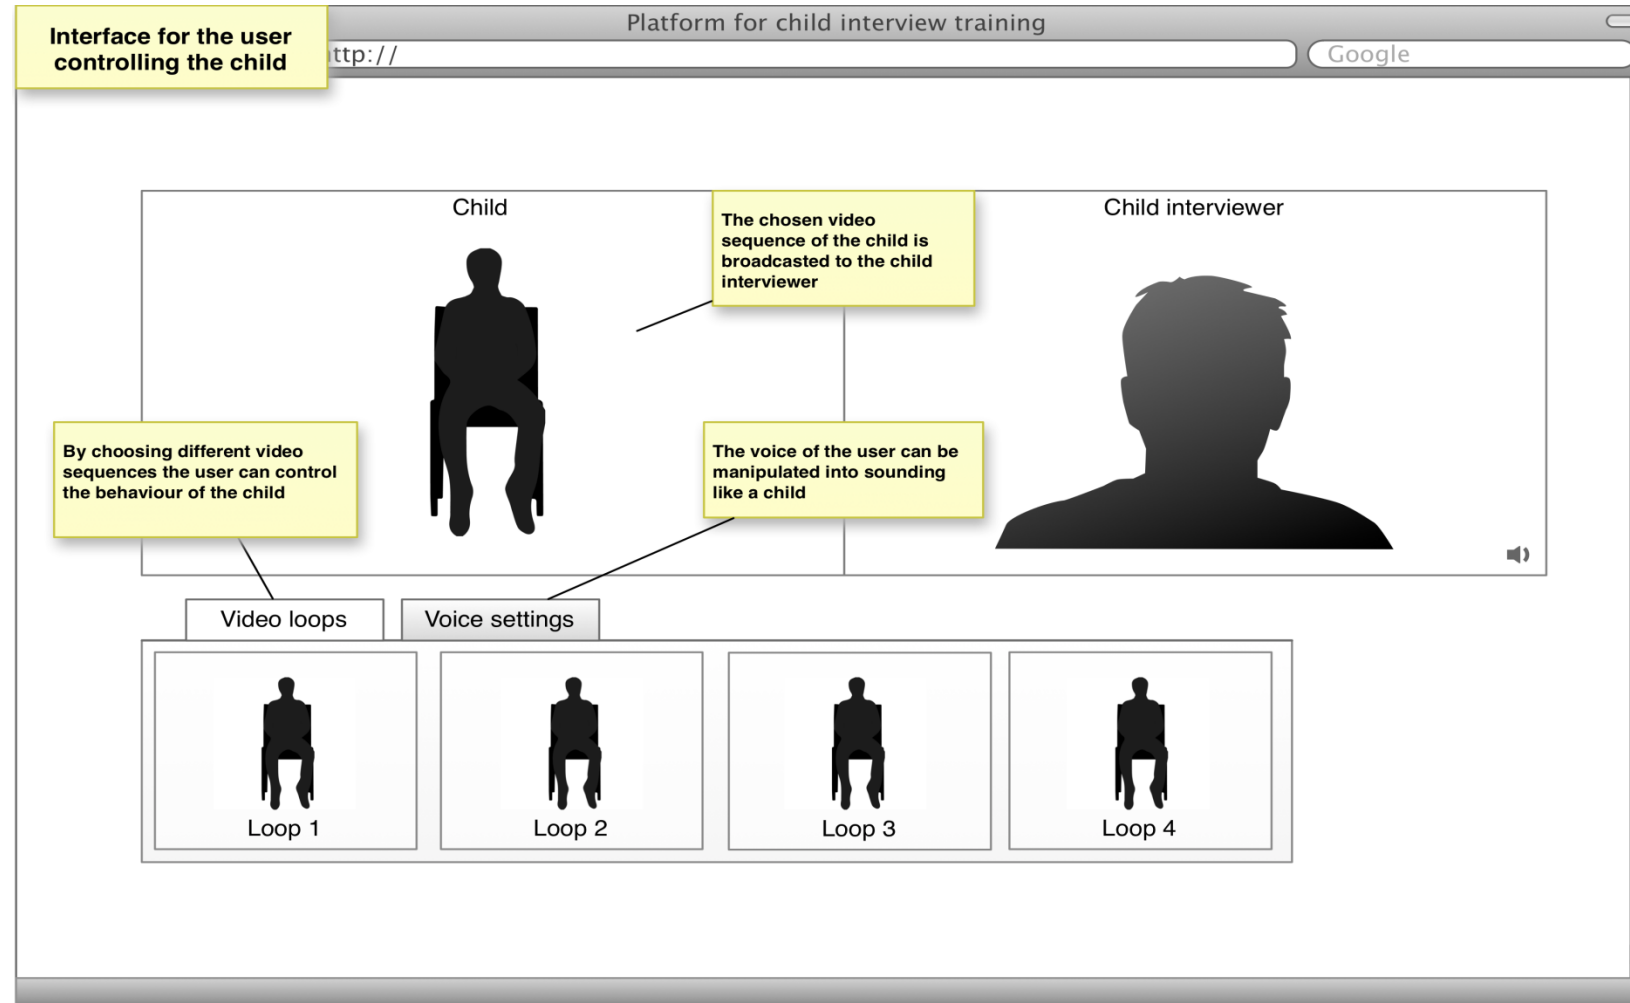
Interface for the user controlling the child

Platform for child interview training

ttp://

Google

Child

The chosen video sequence of the child is broadcasted to the child interviewer

Child interviewer

By choosing different video sequences the user can control the behaviour of the child

The voice of the user can be manipulated into sounding like a child

Video loops

Voice settings

Loop 1

Loop 2

Loop 3

Loop 4